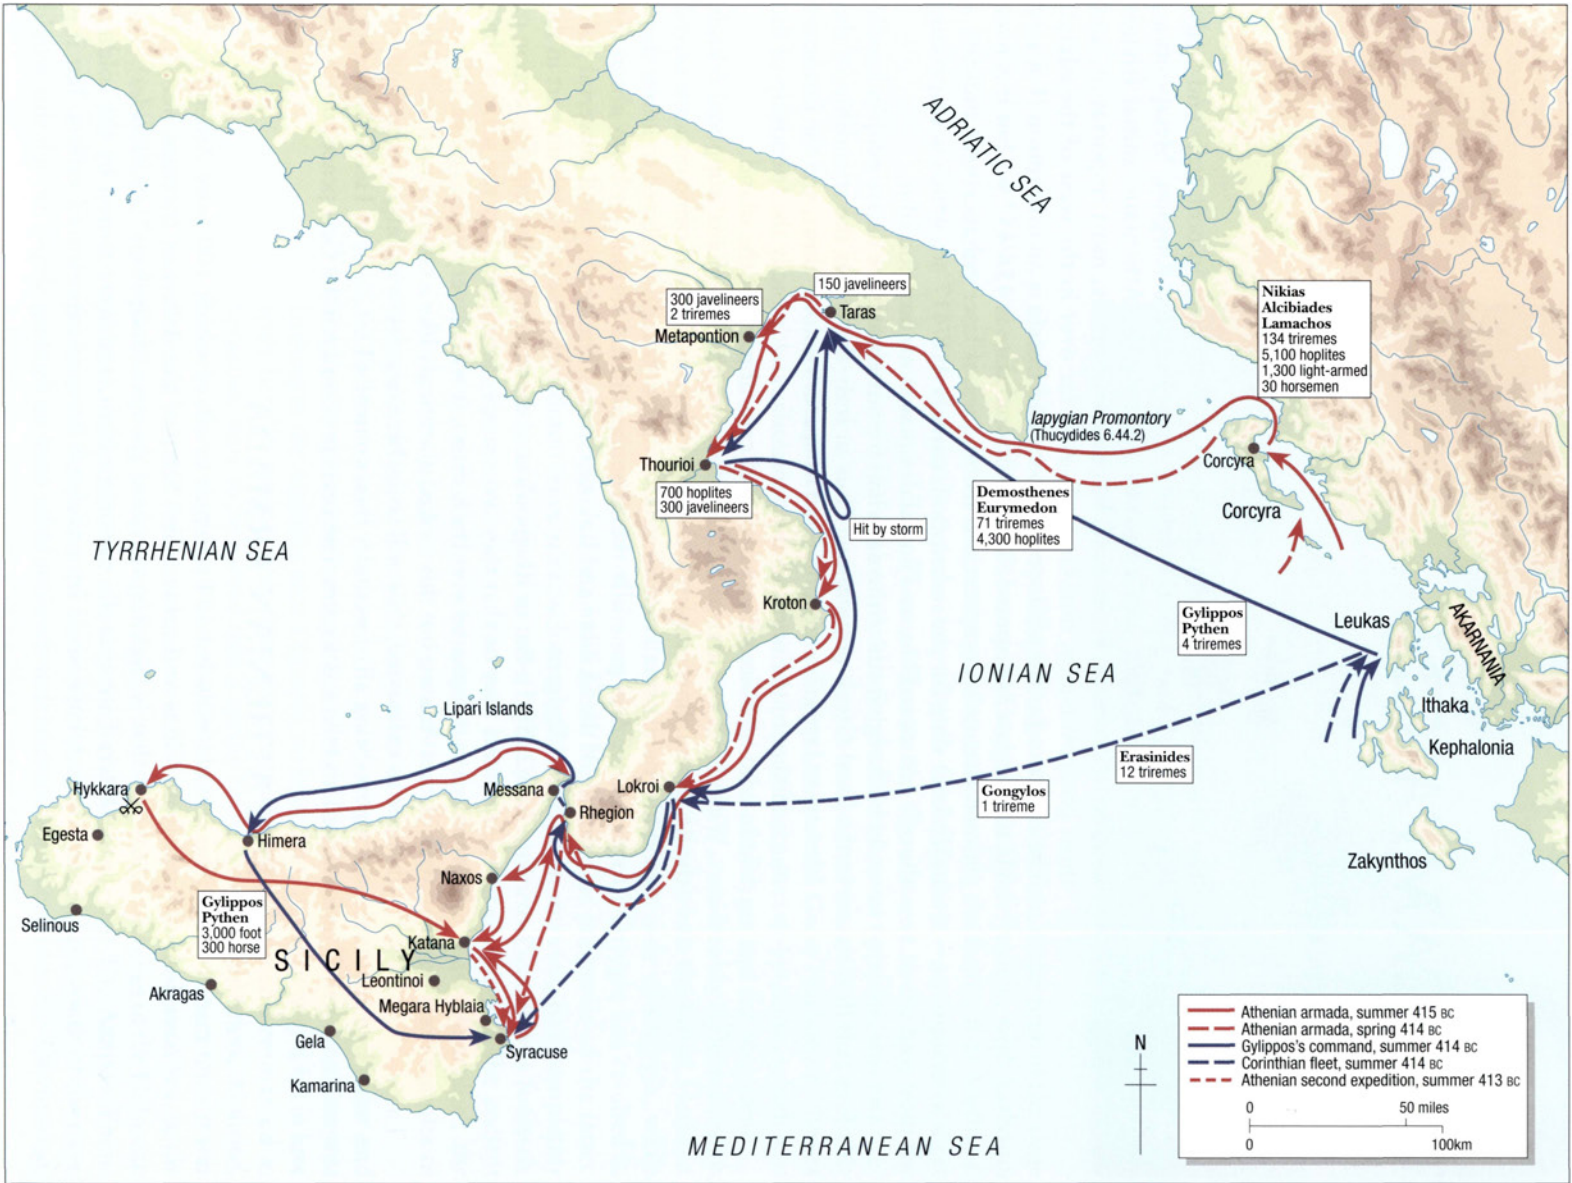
ADRIATIC SEA

150 javelineers

300 javelineers
2 triremes

Taras

Metapontion

Nikias
Alcibiades
Lamachos
134 triremes
5,100 hoplites
1,300 light-armed
30 horsemen

Iapygian Promontory
(Thucydides 6.44.2)

Corcyra

Corcyra

Thourioi

700 hoplites
300 javelineers

Hit by storm

Demosthenes
Eurymedon
71 triremes
4,300 hoplites

TYRRHENIAN SEA

Kroton

Gylippos
Pythen
4 triremes

Leukas

AKARNANIA

IONIAN SEA

Ithaka

Kephalonia

Lipari Islands

Erasinides
12 triremes

Gongylos
1 trireme

Hykkara

Messana

Lokroi

Rhegion

Egesta

Himera

Zakynthos

Naxos

Gylippos
Pythen
3,000 foot
300 horse

Selinous

Katana

SICILY

Leontinoi

Akragas

Megara Hyblaia

Gela

Syracuse

Kamarina

N

Athenian armada, summer 415 BC
Athenian armada, spring 414 BC
Gylippos's command, summer 414 BC
Corinthian fleet, summer 414 BC
Athenian second expedition, summer 413 BC

0 50 miles
0 100km

MEDITERRANEAN SEA